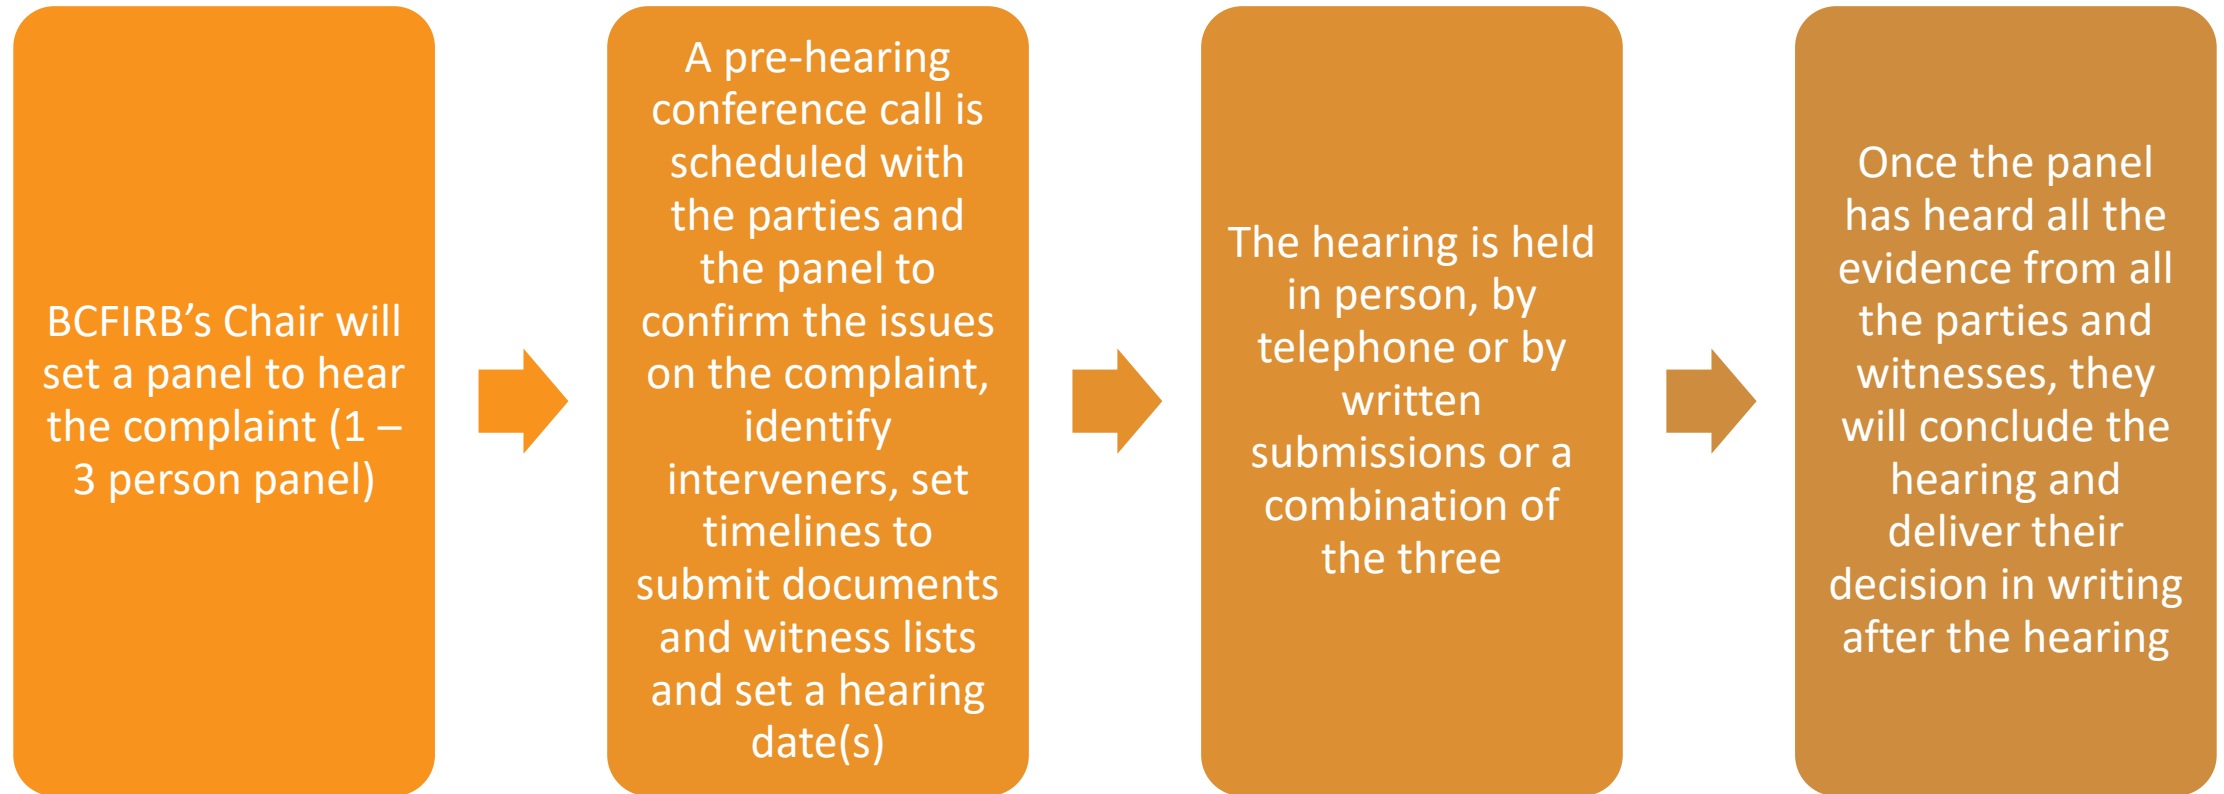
BCFIRB’s Chair will set a panel to hear the complaint (1 – 3 person panel)

A pre-hearing conference call is scheduled with the parties and the panel to confirm the issues on the complaint, identify interveners, set timelines to submit documents and witness lists and set a hearing date(s)

The hearing is held in person, by telephone or by written submissions or a combination of the three

Once the panel has heard all the evidence from all the parties and witnesses, they will conclude the hearing and deliver their decision in writing after the hearing